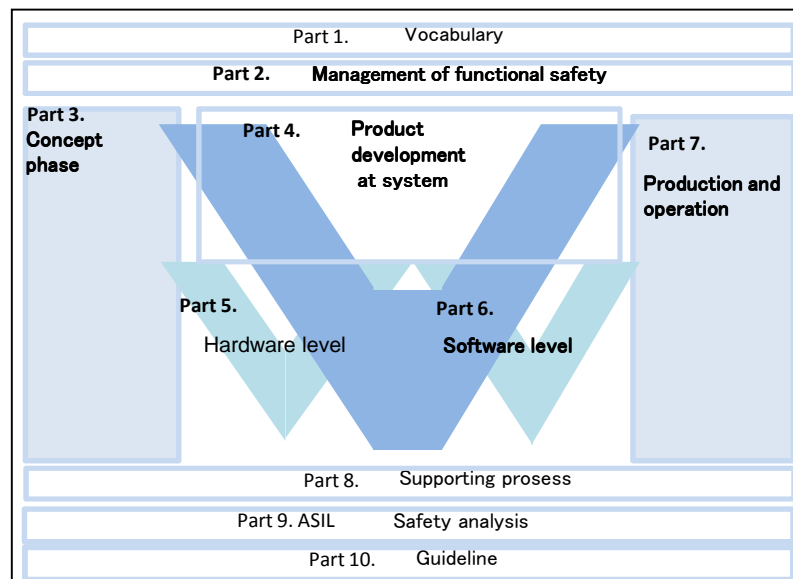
Part 1. Vocabulary

Part 2. Management of functional safety

Part 3. Concept phase

Part 4. Product development at system

Part 7. Production and operation

Part 5. Hardware level

Part 6. Software level

Part 8. Supporting prosess

Part 9. ASIL Safety analysis

Part 10. Guideline